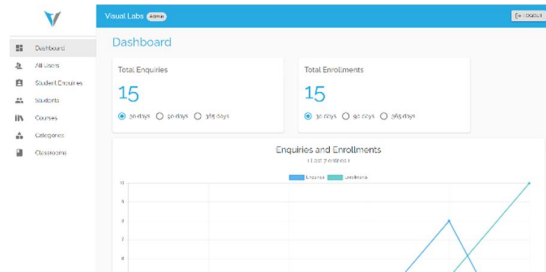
Visual Labs Admin

Logout

Dashboard

All Users

Student Enquiries

Students

Courses

Categories

Classrooms

Dashboard

Total Enquiries

15

30 days 90 days 365 days

Total Enrollments

15

30 days 90 days 365 days

Enquiries and Enrollments

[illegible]

Enquiries Enrollments

10

8

6

4

2